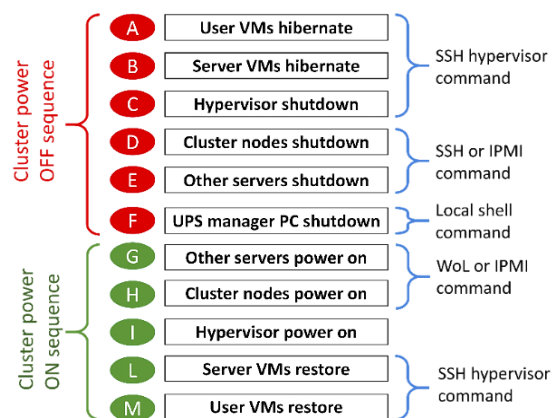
Cluster power OFF sequence

A User VMs hibernate
B Server VMs hibernate
C Hypervisor shutdown
SSH hypervisor command

D Cluster nodes shutdown
E Other servers shutdown
SSH or IPMI command

F UPS manager PC shutdown
Local shell command

Cluster power ON sequence

G Other servers power on
H Cluster nodes power on
WoL or IPMI command

I Hypervisor power on

L Server VMs restore
M User VMs restore
SSH hypervisor command